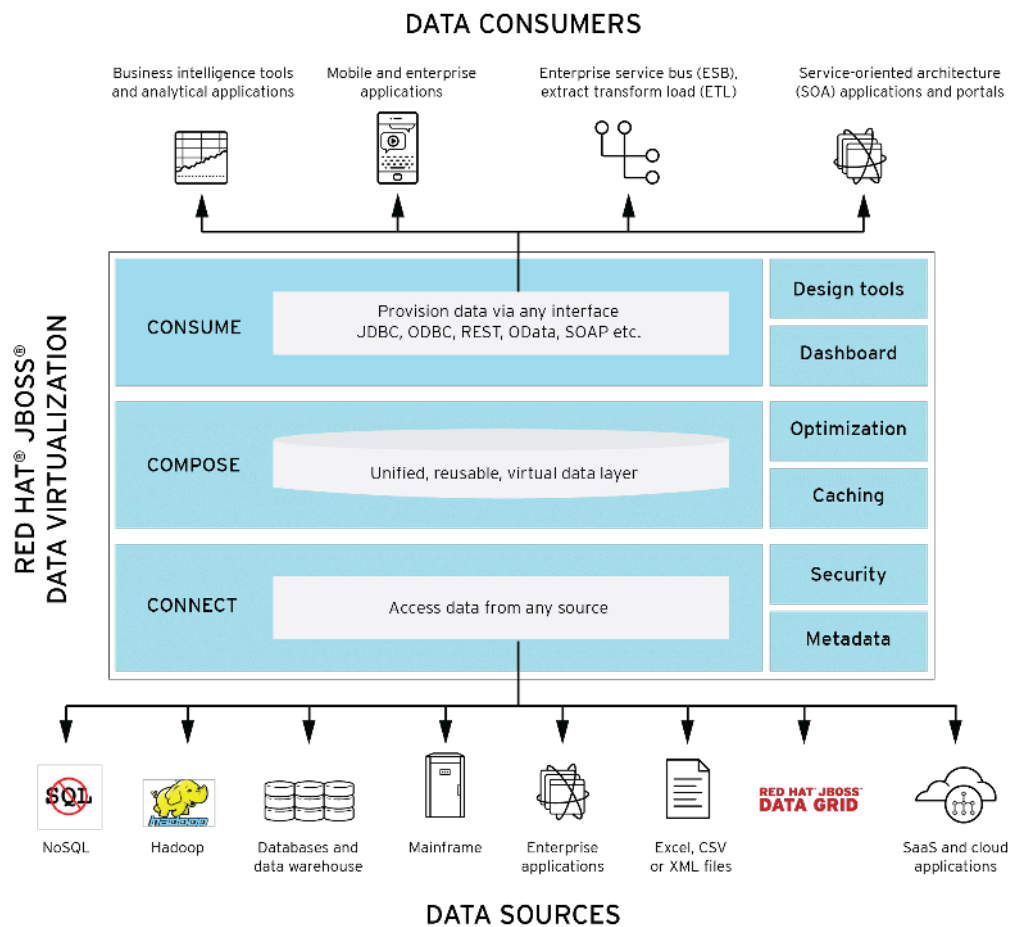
DATA CONSUMERS

Business intelligence tools and analytical applications

Mobile and enterprise applications

Enterprise service bus (ESB), extract transform load (ETL)

Service-oriented architecture (SOA) applications and portals

RED HAT® JBOSS® DATA VIRTUALIZATION

CONSUME

Provision data via any interface JDBC, ODBC, REST, OData, SOAP etc.

Design tools

Dashboard

COMPOSE

Unified, reusable, virtual data layer

Optimization

Caching

CONNECT

Access data from any source

Security

Metadata

SQL

hadoop

NoSQL

Hadoop

Databases and data warehouse

Mainframe

Enterprise applications

Excel, CSV or XML files

RED HAT® JBOSS® DATA GRID

SaaS and cloud applications

DATA SOURCES